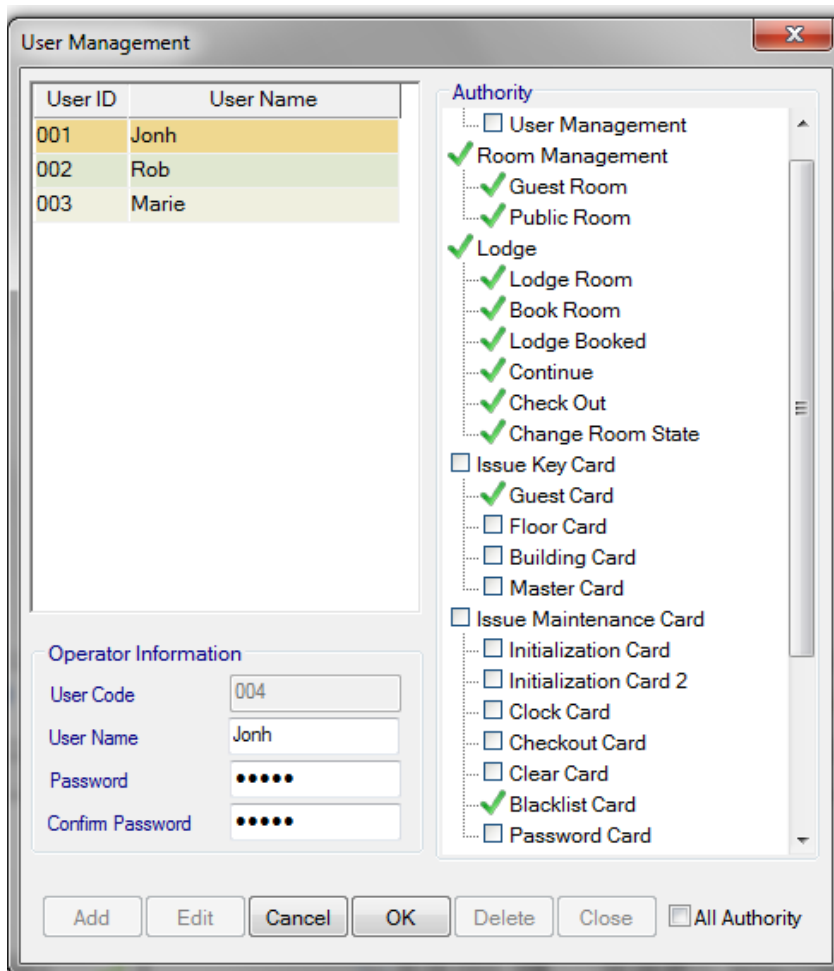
User Management

| User ID | User Name |
|---|---|
| 001 | Jonh |
| 002 | Rob |
| 003 | Marie |

Authority
User Management
Room Management
Guest Room
Public Room
Lodge
Lodge Room
Book Room
Lodge Booked
Continue
Check Out
Change Room State
Issue Key Card
Guest Card
Floor Card
Building Card
Master Card
Issue Maintenance Card
Initialization Card
Initialization Card 2
Clock Card
Checkout Card
Clear Card
Blacklist Card
Password Card

Operator Information
User Code 004
User Name Jonh
Password •••••
Confirm Password •••••

Add Edit Cancel OK Delete Close All Authority